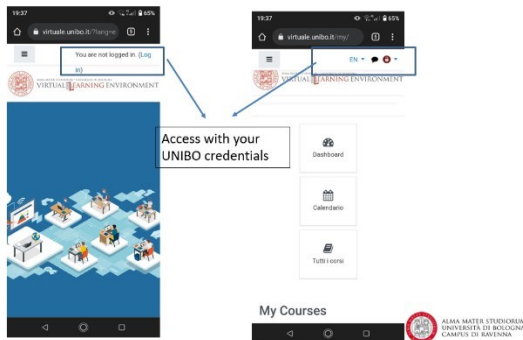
19:37 65%

virtuale.unibo.it/?lang=

1

You are not logged in. (Log in)

VIRTUAL LEARNING ENVIRONMENT

Access with your UNIBO credentials

19:37 65%

virtuale.unibo.it/my/

1

EN

VIRTUAL LEARNING ENVIRONMENT

Dashboard

Calendario

Tutti i corsi

My Courses

ALMA MATER STUDIORUM UNIVERSITÀ DI BOLOGNA CAMPUS DI RAVENNA